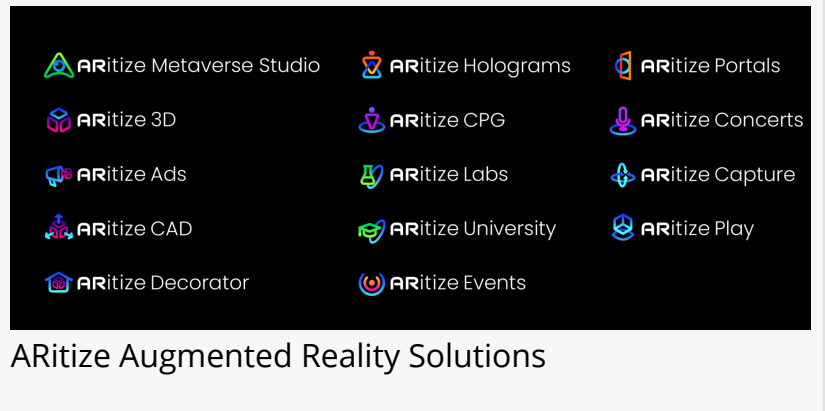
ARitize Metaverse Studio
ARitize 3D
ARitize Ads
ARitize CAD
ARitize Decorator

ARitize Holograms
ARitize CPG
ARitize Labs
ARitize University
ARitize Events

ARitize Portals
ARitize Concerts
ARitize Capture
ARitize Play

ARitize Augmented Reality Solutions